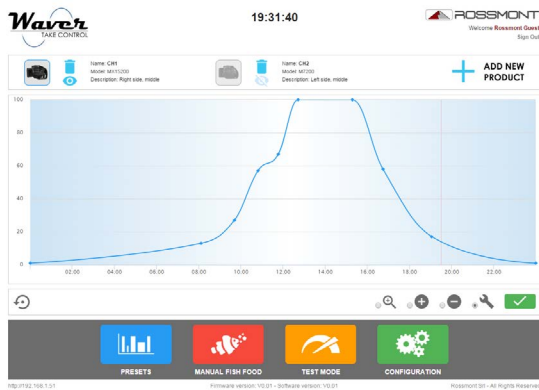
Waver
TAKE CONTROL

19:31:40

ROSSMONT
Welcome Rossmont Guest
Sign Out

Name: CH1
Model: MX15200
Description: Right side, middle

Name: CH2
Model: M7200
Description: Left side, middle

ADD NEW PRODUCT

100
80
60
40
20
0

02:00
04:00
06:00
08:00
10:00
12:00
14:00
16:00
18:00
20:00
22:00

PRESETS
MANUAL FISH FOOD
TEST MODE
CONFIGURATION

http://192.168.1.31
Firmware version: V0.01 - Software version: V0.01
Rossmont Srl - All Rights Reserved